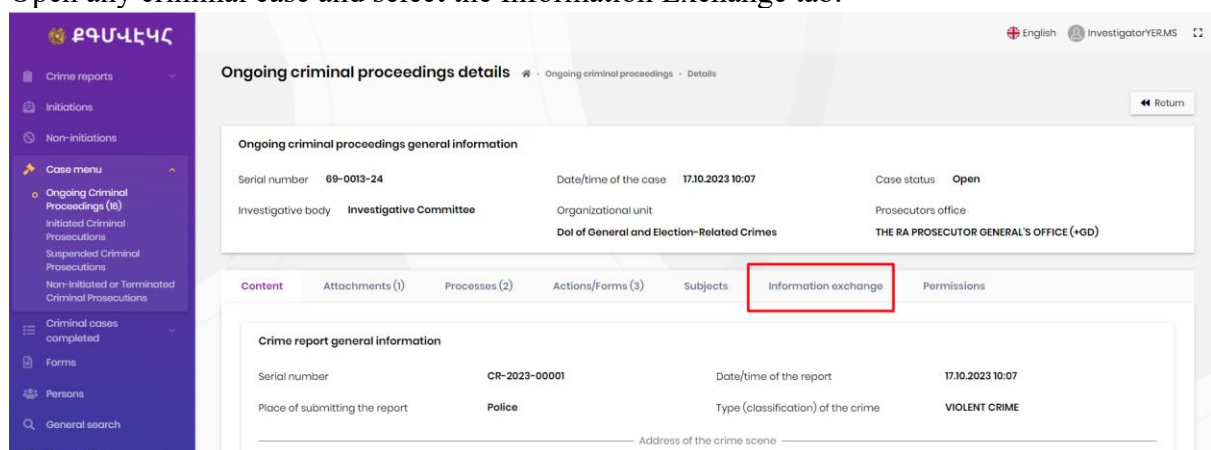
Open any criminal case and select the Information Exchange tab.

ԷԴՄՎԵԿՀ

Crime reports
Initiations
Non-initiations
Case menu
Ongoing Criminal Proceedings (16)
Initiated Criminal Prosecutions
Suspended Criminal Prosecutions
Non-initiated or Terminated Criminal Prosecutions
Criminal cases completed
Forms
Persons
General search

English InvestigatorYER.MS

Ongoing criminal proceedings details · Ongoing criminal proceedings · Details

Return

Ongoing criminal proceedings general information

Serial number 69-0013-24
Date/time of the case 17.10.2023 10:07
Case status Open
Investigative body Investigative Committee
Organizational unit DoI of General and Election-Related Crimes
Prosecutors office THE RA PROSECUTOR GENERAL'S OFFICE (+GD)

Content | Attachments (1) | Processes (2) | Actions/Forms (3) | Subjects | Information exchange | Permissions

Crime report general information

Serial number CR-2023-00001
Date/time of the report 17.10.2023 10:07
Place of submitting the report Police
Type (classification) of the crime VIOLENT CRIME

Address of the crime scene